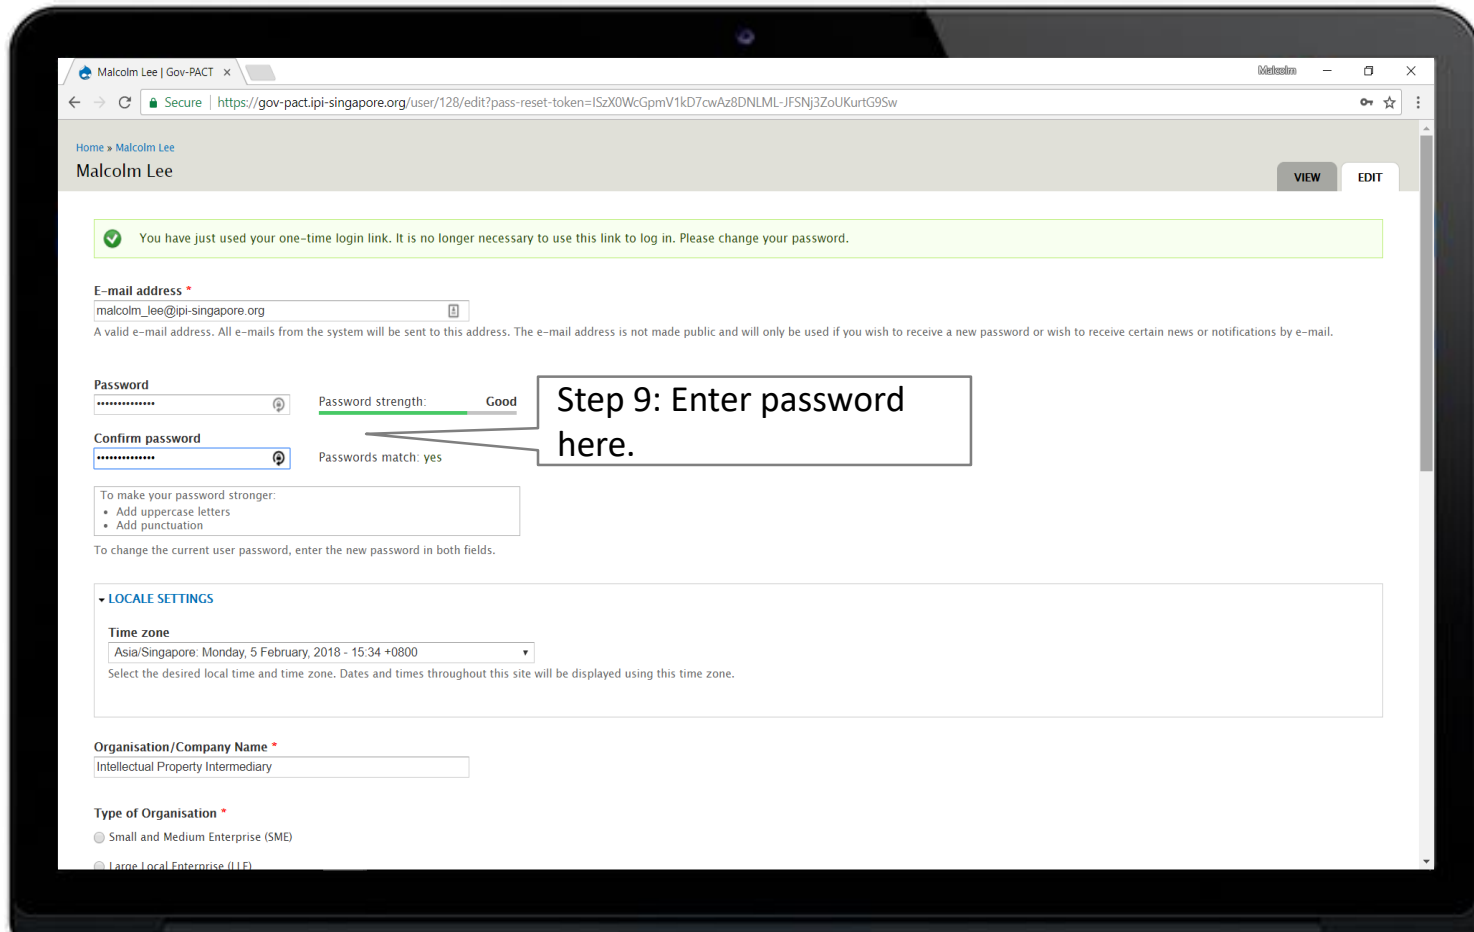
Malcolm Lee | Gov-PACT ×

Malcolm

Secure | https://gov-pact.ipi-singapore.org/user/128/edit?pass-reset-token=ISzX0WcGpmV1kD7cwAz8DNLML-JFSNj3ZoUKurtG9Sw

Home » Malcolm Lee

Malcolm Lee

VIEW EDIT

You have just used your one-time login link. It is no longer necessary to use this link to log in. Please change your password.

E-mail address *

malcolm_lee@ipi-singapore.org

A valid e-mail address. All e-mails from the system will be sent to this address. The e-mail address is not made public and will only be used if you wish to receive a new password or wish to receive certain news or notifications by e-mail.

Password

••••••••••••••

Password strength: Good

Confirm password

••••••••••••••

Passwords match: yes

Step 9: Enter password here.

To make your password stronger:
• Add uppercase letters
• Add punctuation

To change the current user password, enter the new password in both fields.

▾ LOCALE SETTINGS

Time zone

Asia/Singapore: Monday, 5 February, 2018 - 15:34 +0800

Select the desired local time and time zone. Dates and times throughout this site will be displayed using this time zone.

Organisation/Company Name *

Intellectual Property Intermediary

Type of Organisation *

Small and Medium Enterprise (SME)

Large Local Enterprise (LLE)